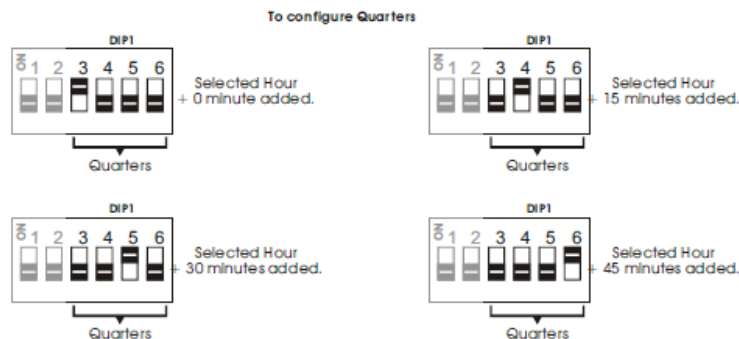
To configure Quarters

DIP1
ON 1 2 3 4 5 6
Selected Hour + 0 minute added.
Quarters

DIP1
ON 1 2 3 4 5 6
Selected Hour + 15 minutes added.
Quarters

DIP1
ON 1 2 3 4 5 6
Selected Hour + 30 minutes added.
Quarters

DIP1
ON 1 2 3 4 5 6
Selected Hour + 45 minutes added.
Quarters